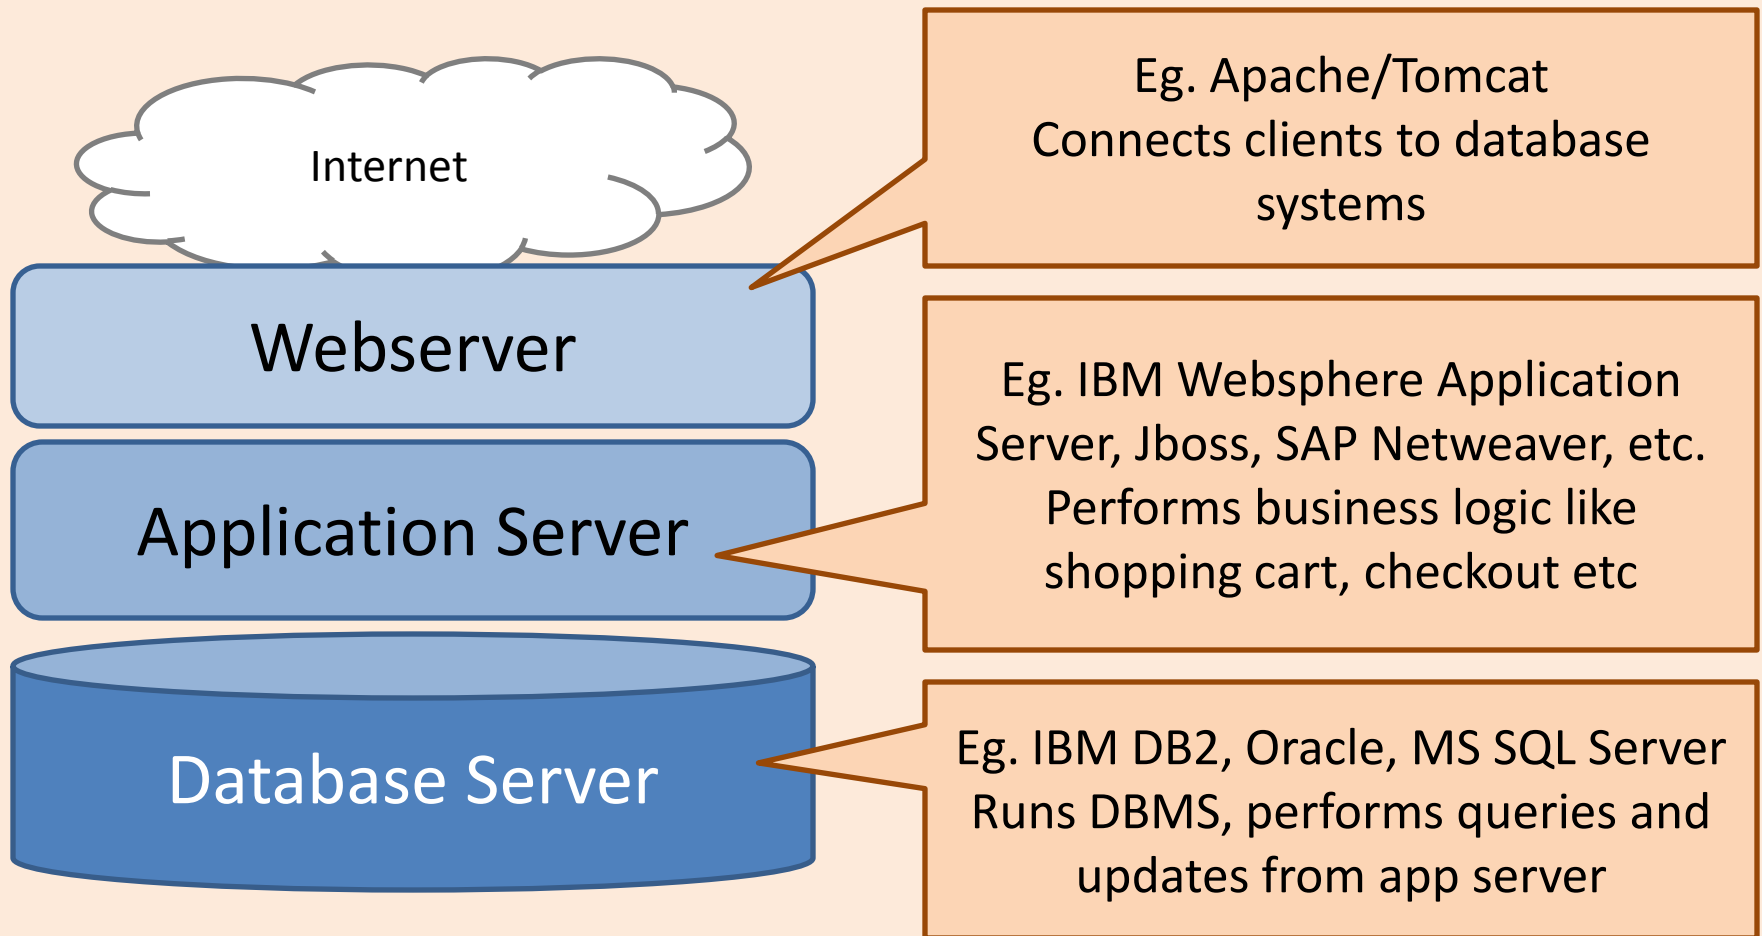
Internet

Eg. Apache/Tomcat
Connects clients to database systems

Webserver

Application Server

Eg. IBM Websphere Application Server, Jboss, SAP Netweaver, etc.
Performs business logic like shopping cart, checkout etc

Database Server

Eg. IBM DB2, Oracle, MS SQL Server
Runs DBMS, performs queries and updates from app server